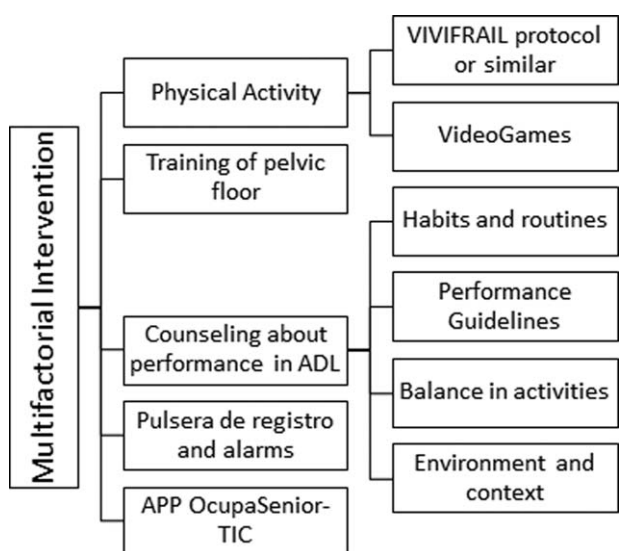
Multifactorial Intervention

Physical Activity

VIVIFRAIL protocol or similar

VideoGames

Training of pelvic floor

Counseling about performance in ADL

Habits and routines

Performance Guidelines

Balance in activities

Environment and context

Pulsera de registro and alarms

APP OcupaSenior-TIC